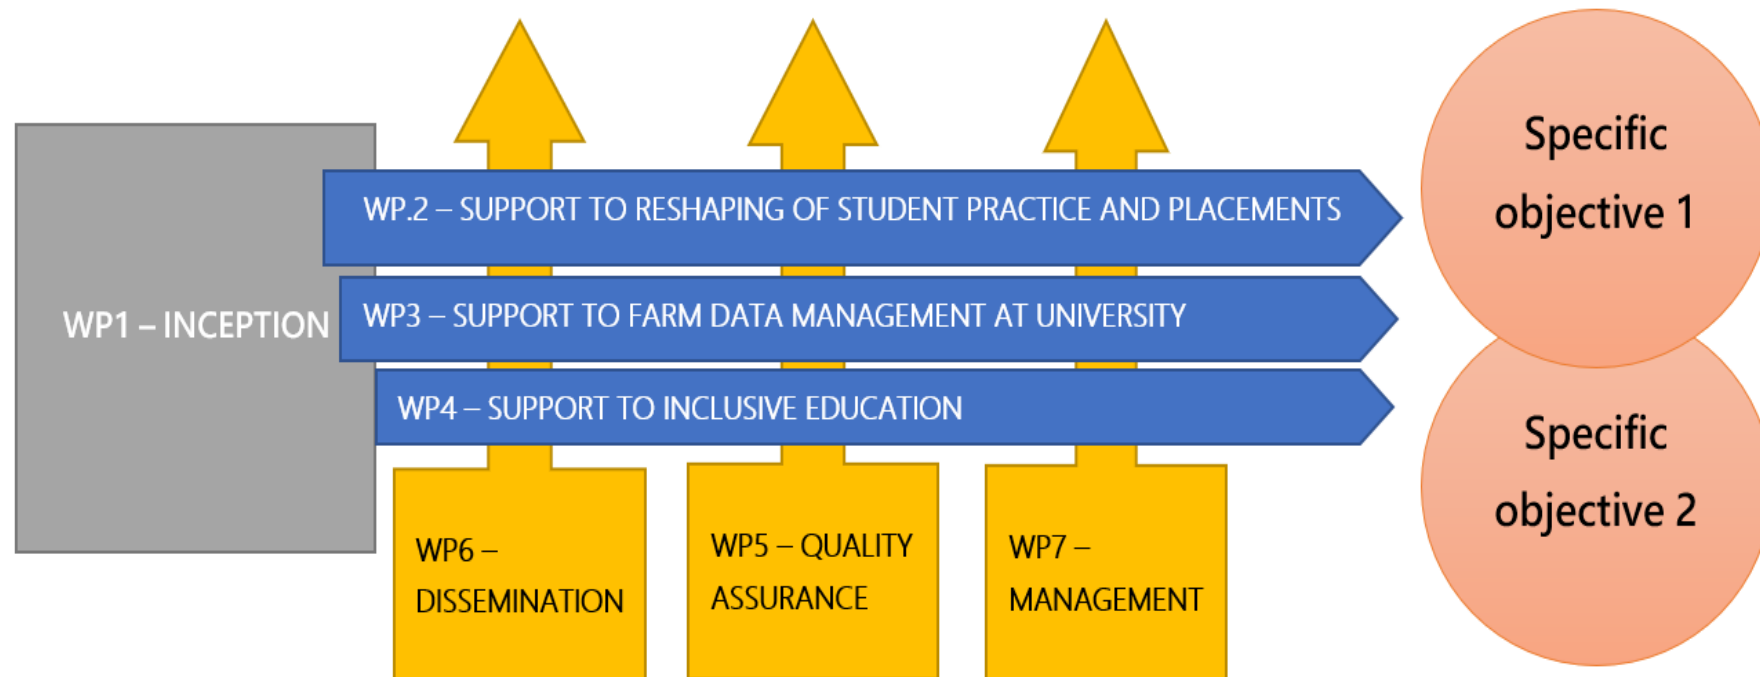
WP1 – INCEPTION

WP.2 – SUPPORT TO RESHAPING OF STUDENT PRACTICE AND PLACEMENTS

WP3 – SUPPORT TO FARM DATA MANAGEMENT AT UNIVERSITY

WP4 – SUPPORT TO INCLUSIVE EDUCATION

WP6 – DISSEMINATION

WP5 – QUALITY ASSURANCE

WP7 – MANAGEMENT

Specific objective 1

Specific objective 2